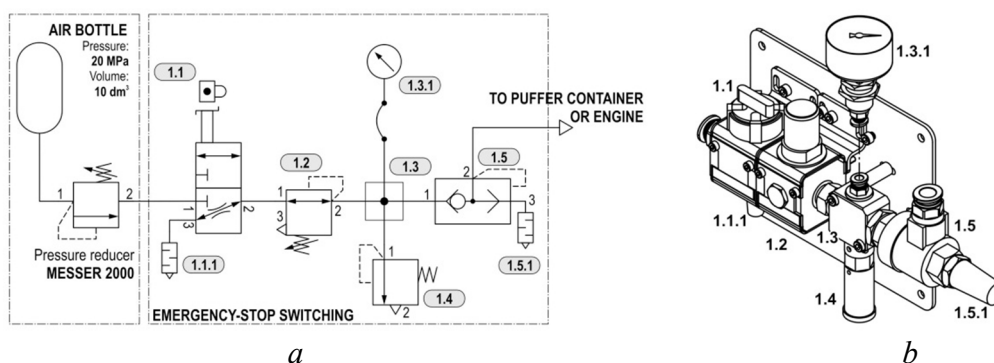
AIR BOTTLE
Pressure:
20 MPa
Volume:
10 dm³

1.1

1.3.1

TO PUFFER CONTAINER OR ENGINE

1.2

1.3

1.5

1
2

1
3
2

1
3
2

1
2
3

1

Pressure reducer
MESSER 2000

1.1.1

1.4

2

1.5.1

EMERGENCY-STOP SWITCHING

a

1.3.1

1.1

1.1.1

1.2

1.3

1.5

1.4

1.5.1

b